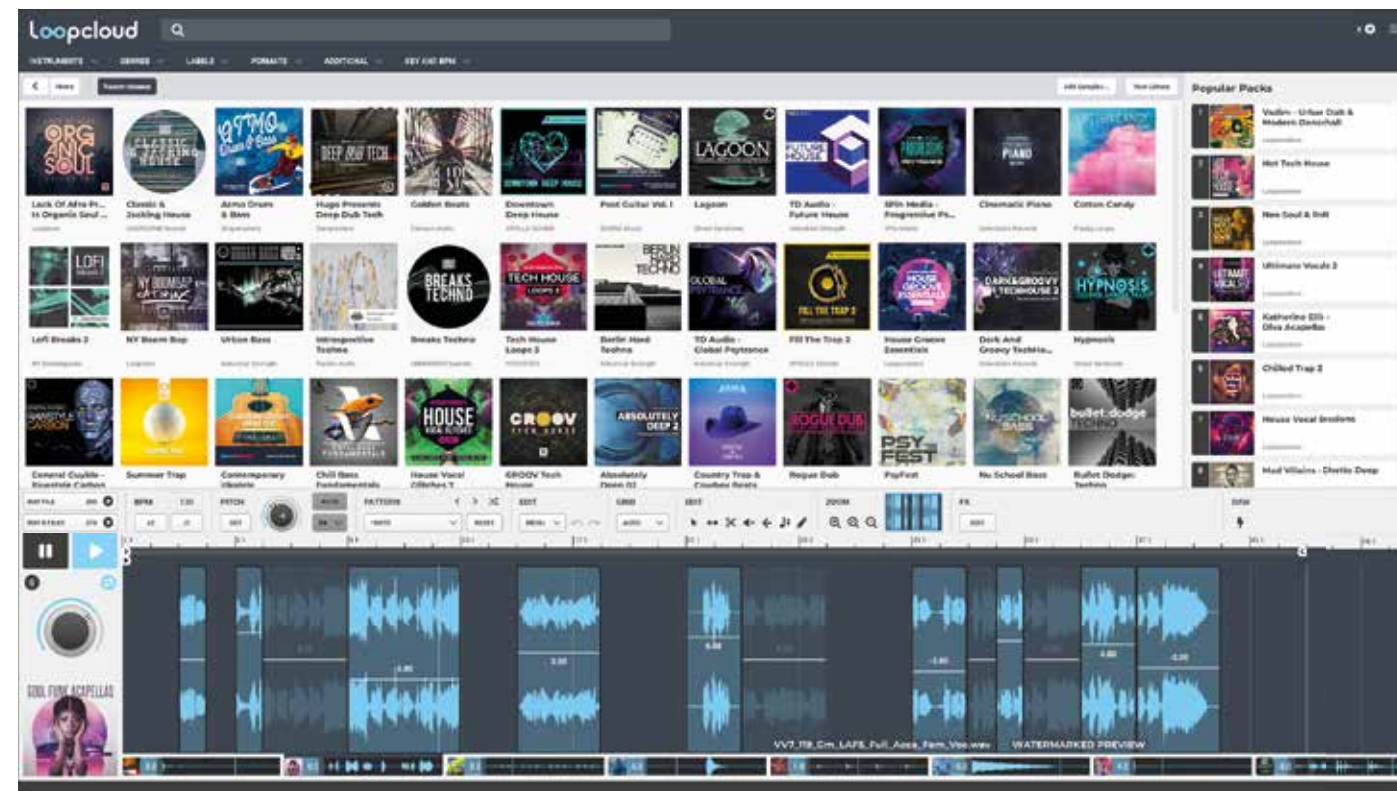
loopcloud

INSTRUMENTS GENRES LABELS FORMATS ADDITIONAL KEY AND BPM

Popular Packs

ORGANIC SOUL
Lack Of Afro Pr... In Organic Soul ...
Classic & Jacking House
Atmo Drum & Bass
Hugo Presents Deep Dub Tech
Golden Beats
Downtown Deep House
Post Guitar Vol. I
Lagoon
TD Audio - Future House
Sfin Media - Progressive Ps...
Cinematic Piano
Cotton Candy

Lofi Breaks 2
NY Boom Bap
Urban Bass
Introspective Techno
Breaks Techno
Tech House Loops 3
Berlin Hard Techno
TD Audio - Global Psytrance
Fill The Trap 2
House Groove Essentials
Dark And Groovy TechHo...
Hypnosis

General Cuyble - Dystopia Carbon
Summer Trap
Contemporary Ukulele
Chill Bass Fundamentals
House Vocal Glitches 2
GROOV Tech House
Absolutely Deep 02
Country Trap & Cowboy Beats
Rogue Dub
PsyFest
Nu School Bass
Bullet Dodge: Techno

Vadim - Urban Dub & Modern Dancehall
Hot Tech House
Neo Soul & RnB
Ultimate Vocals 2
Katherine Ellis - Diva Acapellas
Chilled Trap 2
House Vocal Involves
Mad Villains - Ghetto Deep

BPM PITCH PATTERN EDIT GRID EDIT ZOOM FX

SOUL FUNK ACAPELLAS

VV7_119_Cm_LAFS_Full_Acca_Fem_Vox.wav WATERMARKED PREVIEW